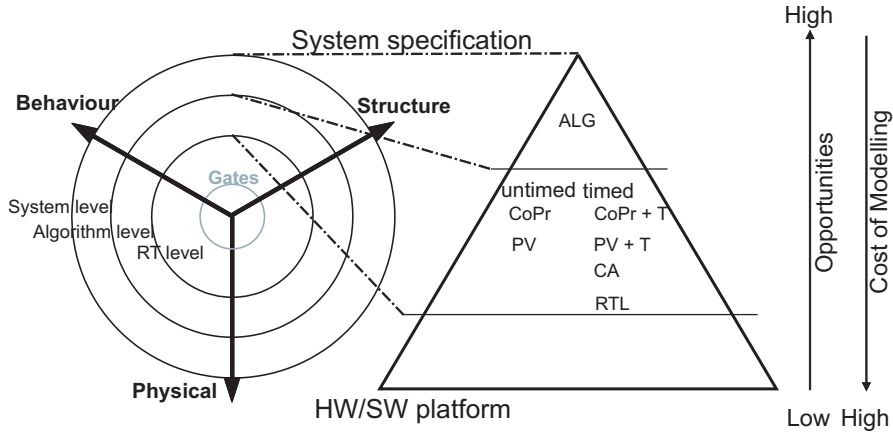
System specification

High

Behaviour

Structure

Gates

System level

Algorithm level

RT level

Physical

ALG

untimed timed

CoPr

CoPr + T

PV

PV + T

CA

RTL

HW/SW platform

Opportunities

Cost of Modelling

Low High